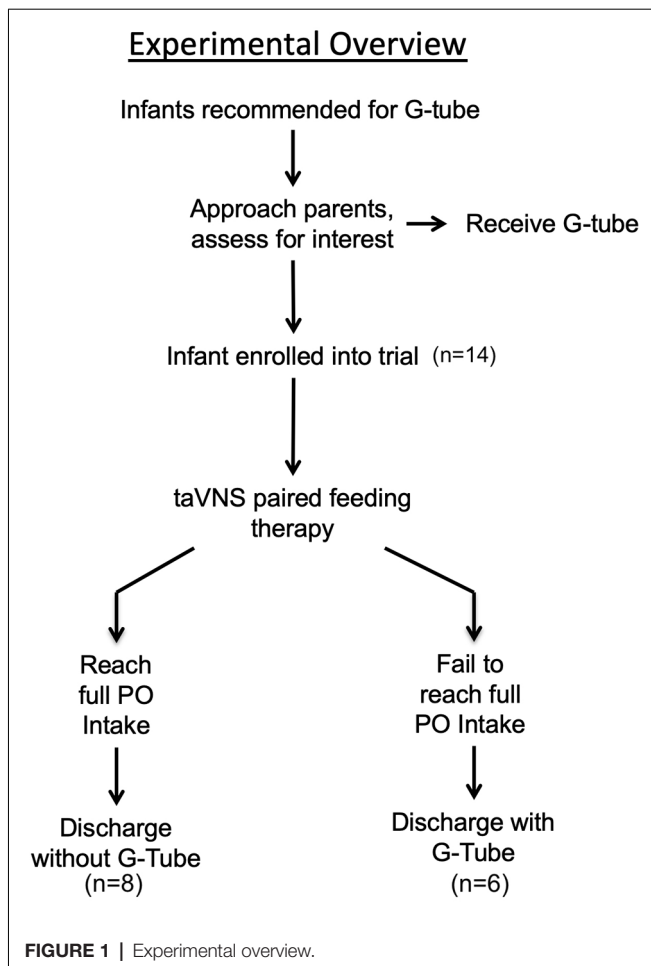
Experimental Overview

Infants recommended for G-tube

Approach parents, assess for interest

Receive G-tube

Infant enrolled into trial (n=14)

taVNS paired feeding therapy

Reach full PO Intake

Fail to reach full PO Intake

Discharge without G-Tube (n=8)

Discharge with G-Tube (n=6)

FIGURE 1 | Experimental overview.